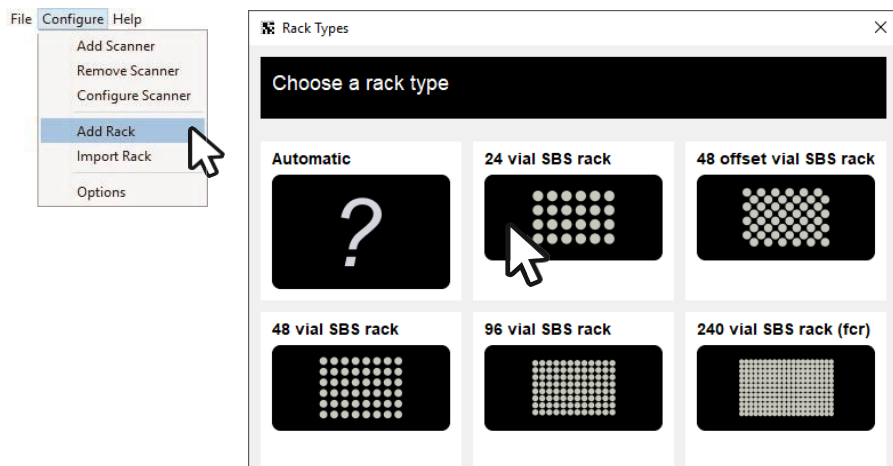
File Configure Help

Add Scanner
Remove Scanner
Configure Scanner
Add Rack
Import Rack
Options

Rack Types

Choose a rack type

Automatic

?

24 vial SBS rack

48 offset vial SBS rack

48 vial SBS rack

96 vial SBS rack

240 vial SBS rack (fcr)